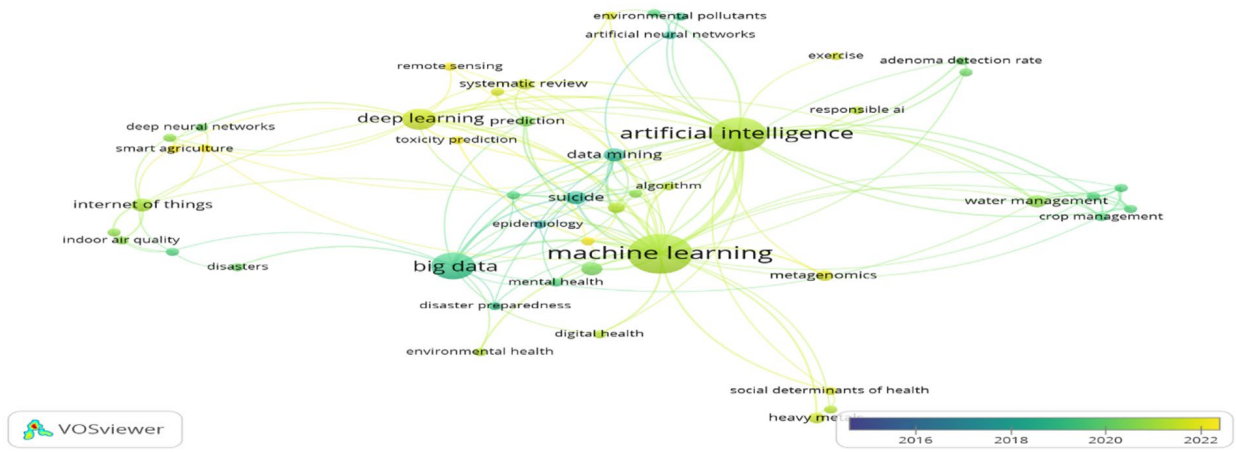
environmental pollutants
artificial neural networks
exercise
adenoma detection rate
remote sensing
systematic review
responsible ai
deep learning
prediction
artificial intelligence
deep neural networks
smart agriculture
toxicity prediction
data mining
algorithm
internet of things
suicide
water management
crop management
epidemiology
indoor air quality
disasters
big data
machine learning
metagenomics
mental health
disaster preparedness
digital health
environmental health
social determinants of health
heavy met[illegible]
VOSviewer
2016
2018
2020
2022